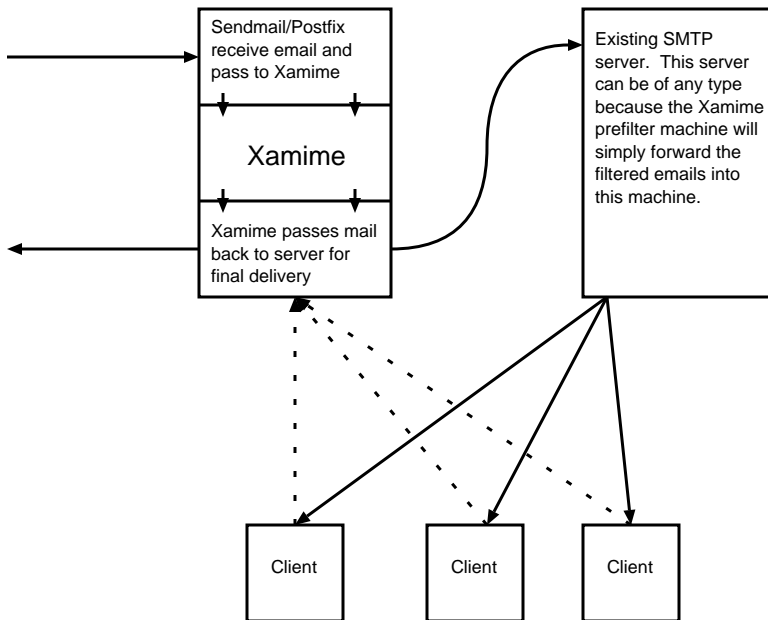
Sendmail/Postfix receive email and pass to Xamime

Xamime

Xamime passes mail back to server for final delivery

Existing SMTP server. This server can be of any type because the Xamime prefilter machine will simply forward the filtered emails into this machine.

Client

Client

Client